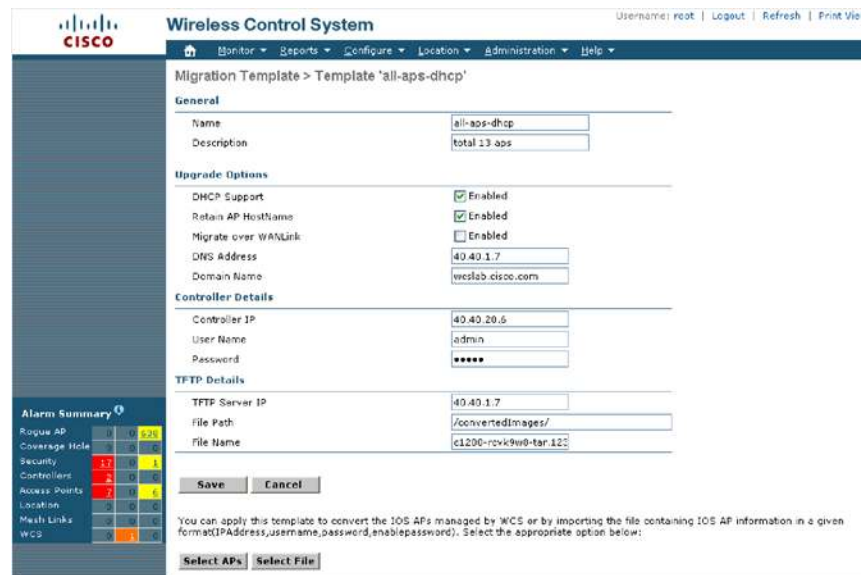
cisco

Wireless Control System

Username: root | Logout | Refresh | Print Vie

Monitor ▾ Reports ▾ Configure ▾ Location ▾ Administration ▾ Help ▾

Migration Template > Template 'all-aps-dhcp'

General

Name all-aps-dhcp
Description total 13 aps

Upgrade Options

DHCP Support Enabled
Retain AP HostName Enabled
Migrate over WANLink Enabled
DNS Address 40.40.1.7
Domain Name wcslab.cisco.com

Controller Details

Controller IP 40.40.20.6
User Name admin
Password •••••

TFTP Details

TFTP Server IP 40.40.1.7
File Path /convertedImages/
File Name c1200-rcvk9w8-tar.123

Save Cancel

You can apply this template to convert the IOS APs managed by WCS or by importing the file containing IOS AP information in a given format(IPAddress,username,password,enablepassword). Select the appropriate option below:

Select APs Select File

Alarm Summary

| | | | |
|---|---|---|---|
| Rogue AP | 0 | 0 | 626 |
| Coverage Hole | 0 | 0 | 0 |
| Security | 17 | 0 | 1 |
| Controllers | 2 | 0 | 0 |
| Access Points | 7 | 0 | 6 |
| Location | 0 | 0 | 0 |
| Mesh Links | 0 | 0 | 0 |
| WCS | 0 | 1 | 0 |